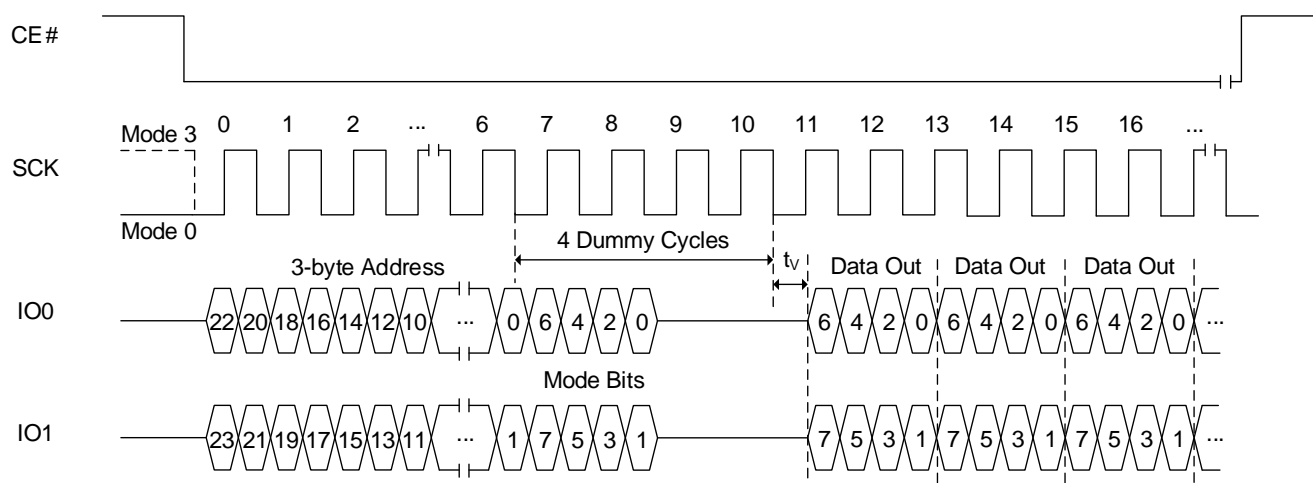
CE#

Mode 3 0 1 2 ... 6 7 8 9 10 11 12 13 14 15 16 ...

SCK

Mode 0

4 Dummy Cycles

3-byte Address

$t_V$

Data Out Data Out Data Out

IO0

22 20 18 16 14 12 10 ... 0 6 4 2 0 6 4 2 0 6 4 2 0 6 4 2 0 ...

Mode Bits

IO1

23 21 19 17 15 13 11 ... 1 7 5 3 1 7 5 3 1 7 5 3 1 7 5 3 1 ...